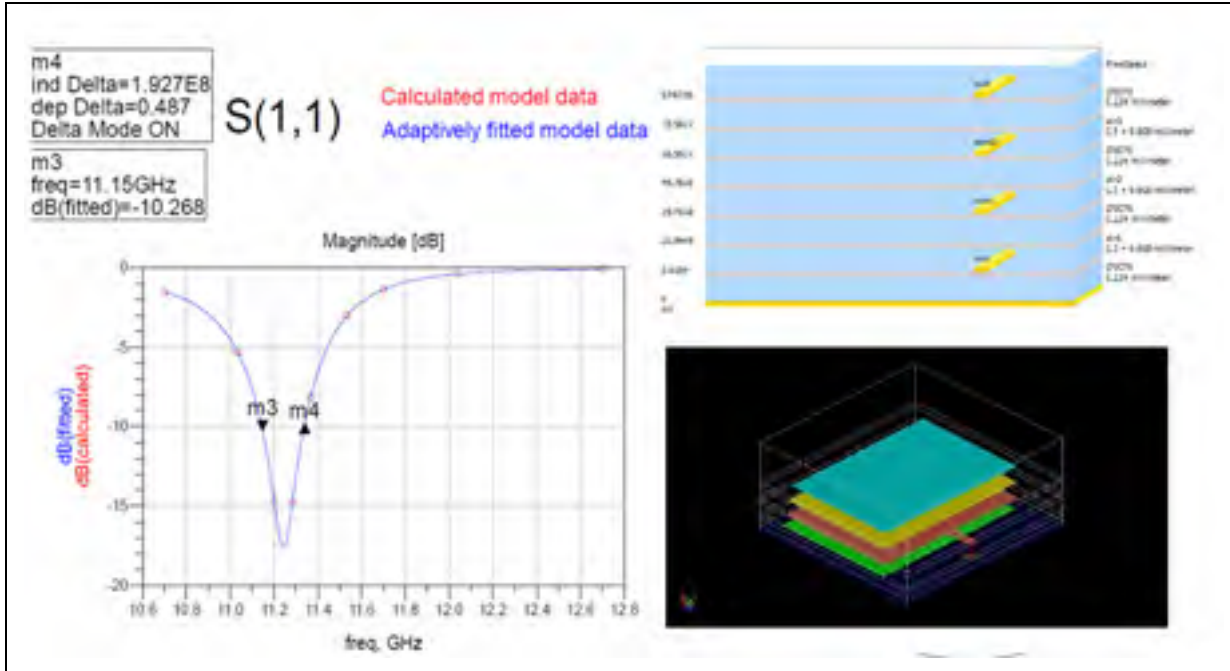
m4
ind Delta=1.927E8
dep Delta=0.487
Delta Mode ON

m3
freq=11.15GHz
dB(fitted)=-10.268

S(1,1)

Calculated model data
Adaptively fitted model data

Magnitude [dB]

0
-5
-10
-15
-20

dB(fitted)
dB(calculated)

m3
m4

10.6 10.8 11.0 11.2 11.4 11.6 11.8 12.0 12.2 12.4 12.6 12.8

freq, GHz

FreeSpace

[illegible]